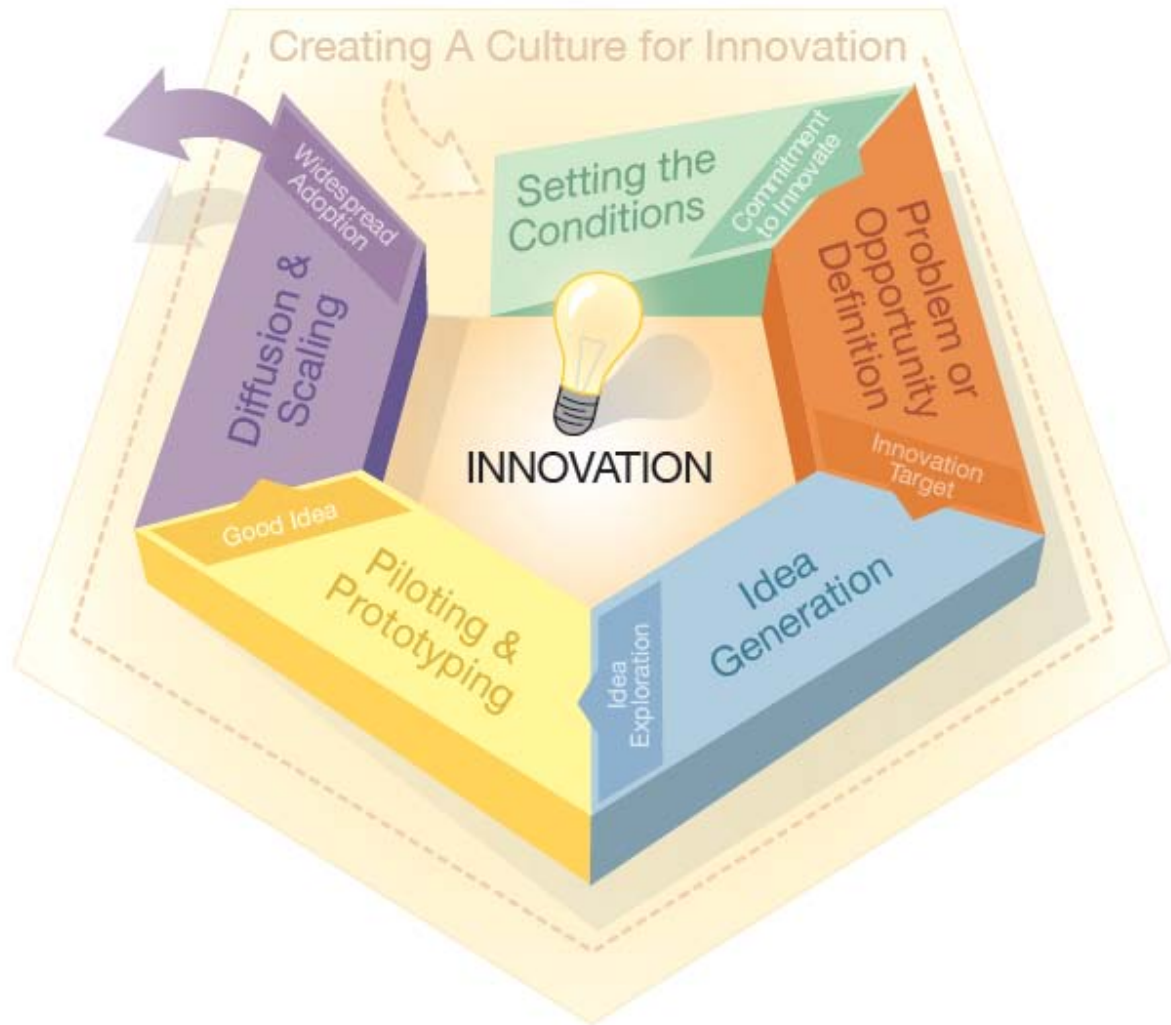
Creating A Culture for Innovation

Setting the Conditions

Commitment to Innovate

Problem or Opportunity Definition

Innovation Target

Idea Generation

Idea Exploration

Piloting & Prototyping

Good Idea

Diffusion & Scaling

Widespread Adoption

INNOVATION